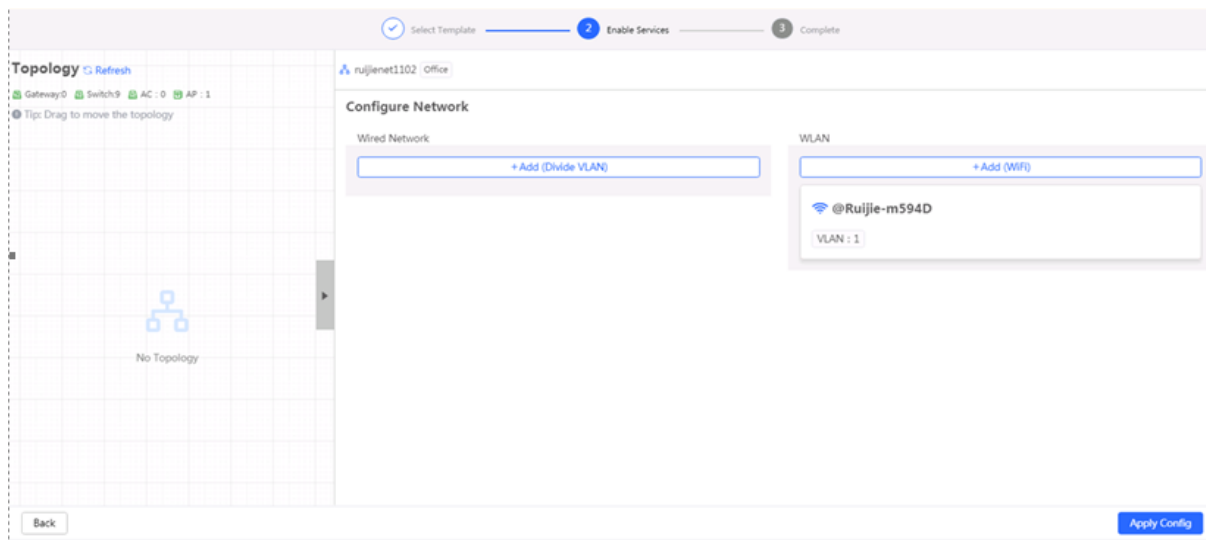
Select Template
2 Enable Services
3 Complete

Topology Refresh
Gateway:0 Switch:9 AC : 0 AP : 1
Tip: Drag to move the topology

No Topology

ruijienet1102 Office

Configure Network

Wired Network
+ Add (Divide VLAN)

WLAN
+ Add (WiFi)

@Ruijie-m594D
VLAN : 1

Back
Apply Config